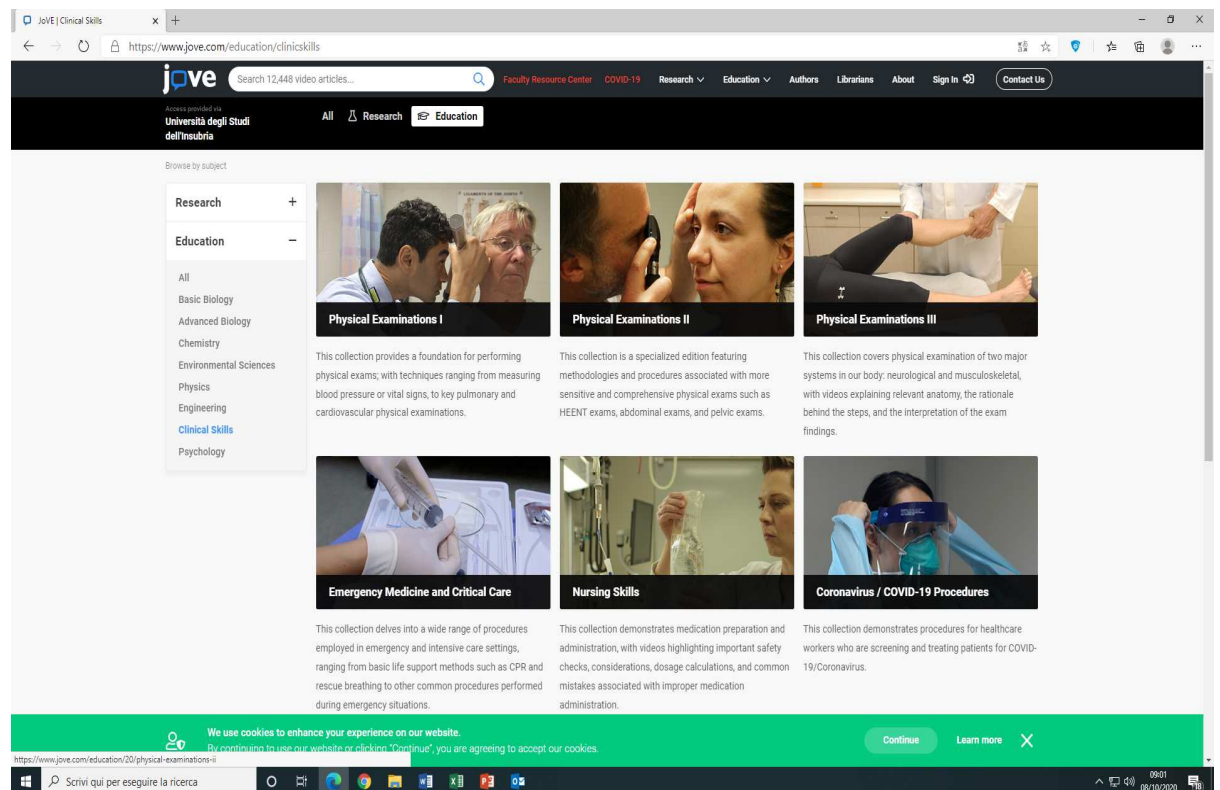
JoVE | Clinical Skills

https://www.jove.com/education/clinicskills

jove Search 12,448 video articles... Faculty Resource Center COVID-19 Research Education Authors Librarians About Sign In Contact Us

Access provided via Università degli Studi dell'Insubria

All Research Education

Browse by subject

Research +

Education −

All
Basic Biology
Advanced Biology
Chemistry
Environmental Sciences
Physics
Engineering
Clinical Skills
Psychology

Physical Examinations I

This collection provides a foundation for performing physical exams; with techniques ranging from measuring blood pressure or vital signs, to key pulmonary and cardiovascular physical examinations.

Physical Examinations II

This collection is a specialized edition featuring methodologies and procedures associated with more sensitive and comprehensive physical exams such as HEENT exams, abdominal exams, and pelvic exams.

Physical Examinations III

This collection covers physical examination of two major systems in our body: neurological and musculoskeletal, with videos explaining relevant anatomy, the rationale behind the steps, and the interpretation of the exam findings.

Emergency Medicine and Critical Care

This collection delves into a wide range of procedures employed in emergency and intensive care settings, ranging from basic life support methods such as CPR and rescue breathing to other common procedures performed during emergency situations.

Nursing Skills

This collection demonstrates medication preparation and administration, with videos highlighting important safety checks, considerations, dosage calculations, and common mistakes associated with improper medication administration.

Coronavirus / COVID-19 Procedures

This collection demonstrates procedures for healthcare workers who are screening and treating patients for COVID-19/Coronavirus.

We use cookies to enhance your experience on our website.
By continuing to use our website or clicking "Continue", you are agreeing to accept our cookies.

Continue Learn more

https://www.jove.com/education/20/physical-examinations-ii

Scrivi qui per eseguire la ricerca

09:01
08/10/2020